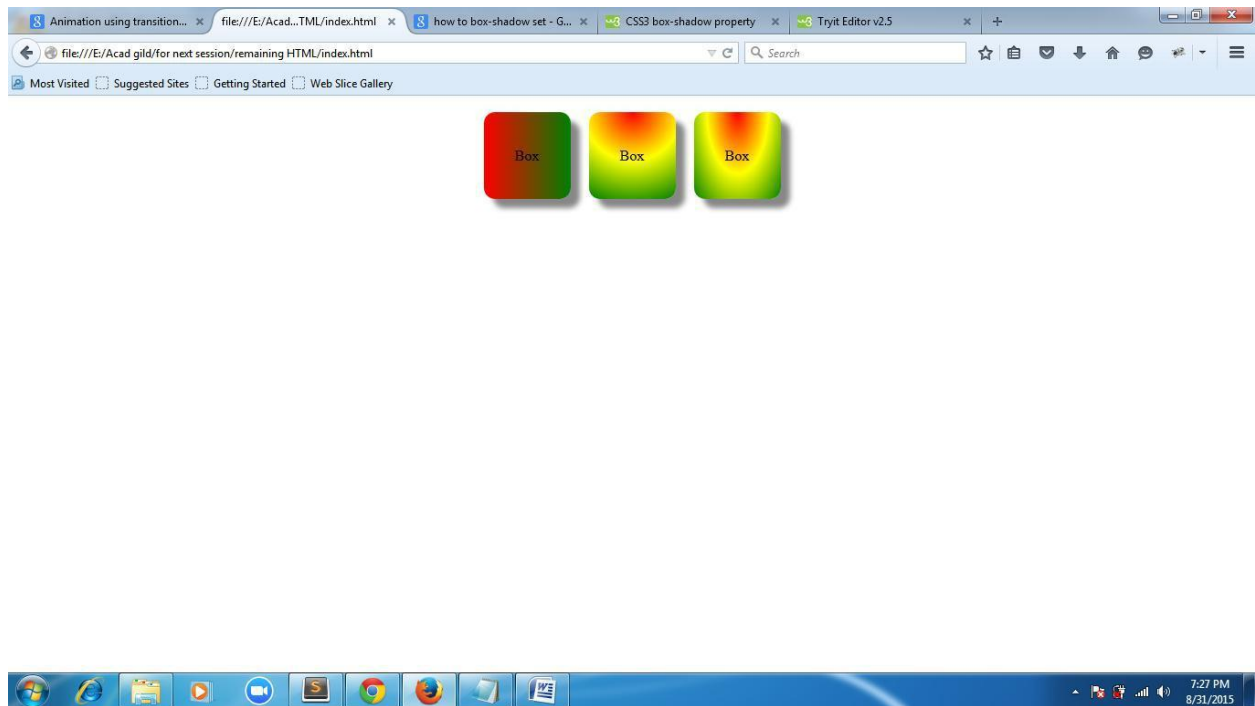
Animation using transition... ×
file:///E:/Acad...TML/index.html ×
how to box-shadow set - G... ×
CSS3 box-shadow property ×
Tryit Editor v2.5 ×

file:///E:/Acad gild/for next session/remaining HTML/index.html

Search

Most Visited
Suggested Sites
Getting Started
Web Slice Gallery

Box

Box

Box

7:27 PM
8/31/2015